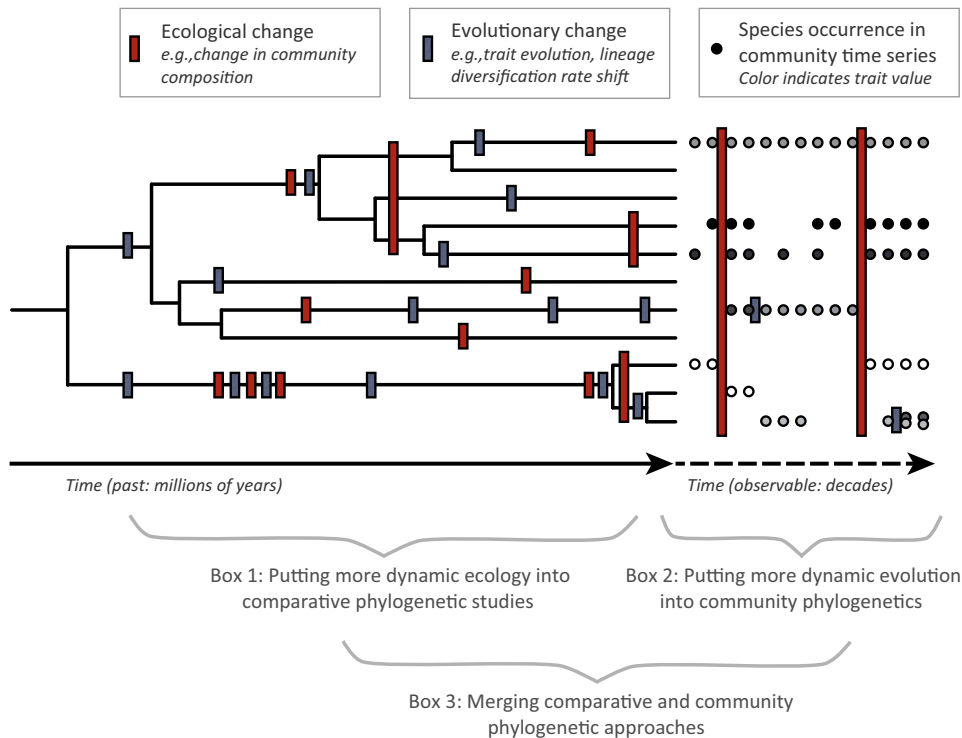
Ecological change
e.g.,change in community composition

Evolutionary change
e.g.,trait evolution, lineage diversification rate shift

Species occurrence in community time series
Color indicates trait value

Time (past: millions of years)

Time (observable: decades)

Box 1: Putting more dynamic ecology into comparative phylogenetic studies

Box 2: Putting more dynamic evolution into community phylogenetics

Box 3: Merging comparative and community phylogenetic approaches